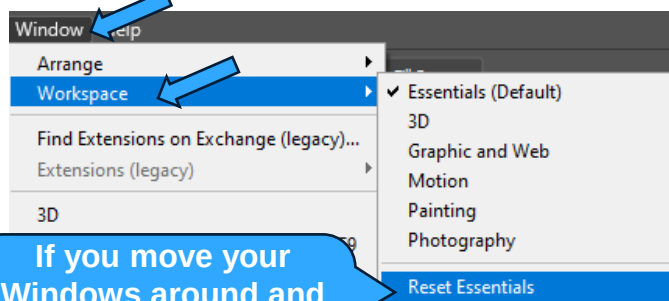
Window Help

Arrange
Workspace
Find Extensions on Exchange (legacy)...
Extensions (legacy)
3D

✔ Essentials (Default)
3D
Graphic and Web
Motion
Painting
Photography
Reset Essentials

If you move your Windows around and